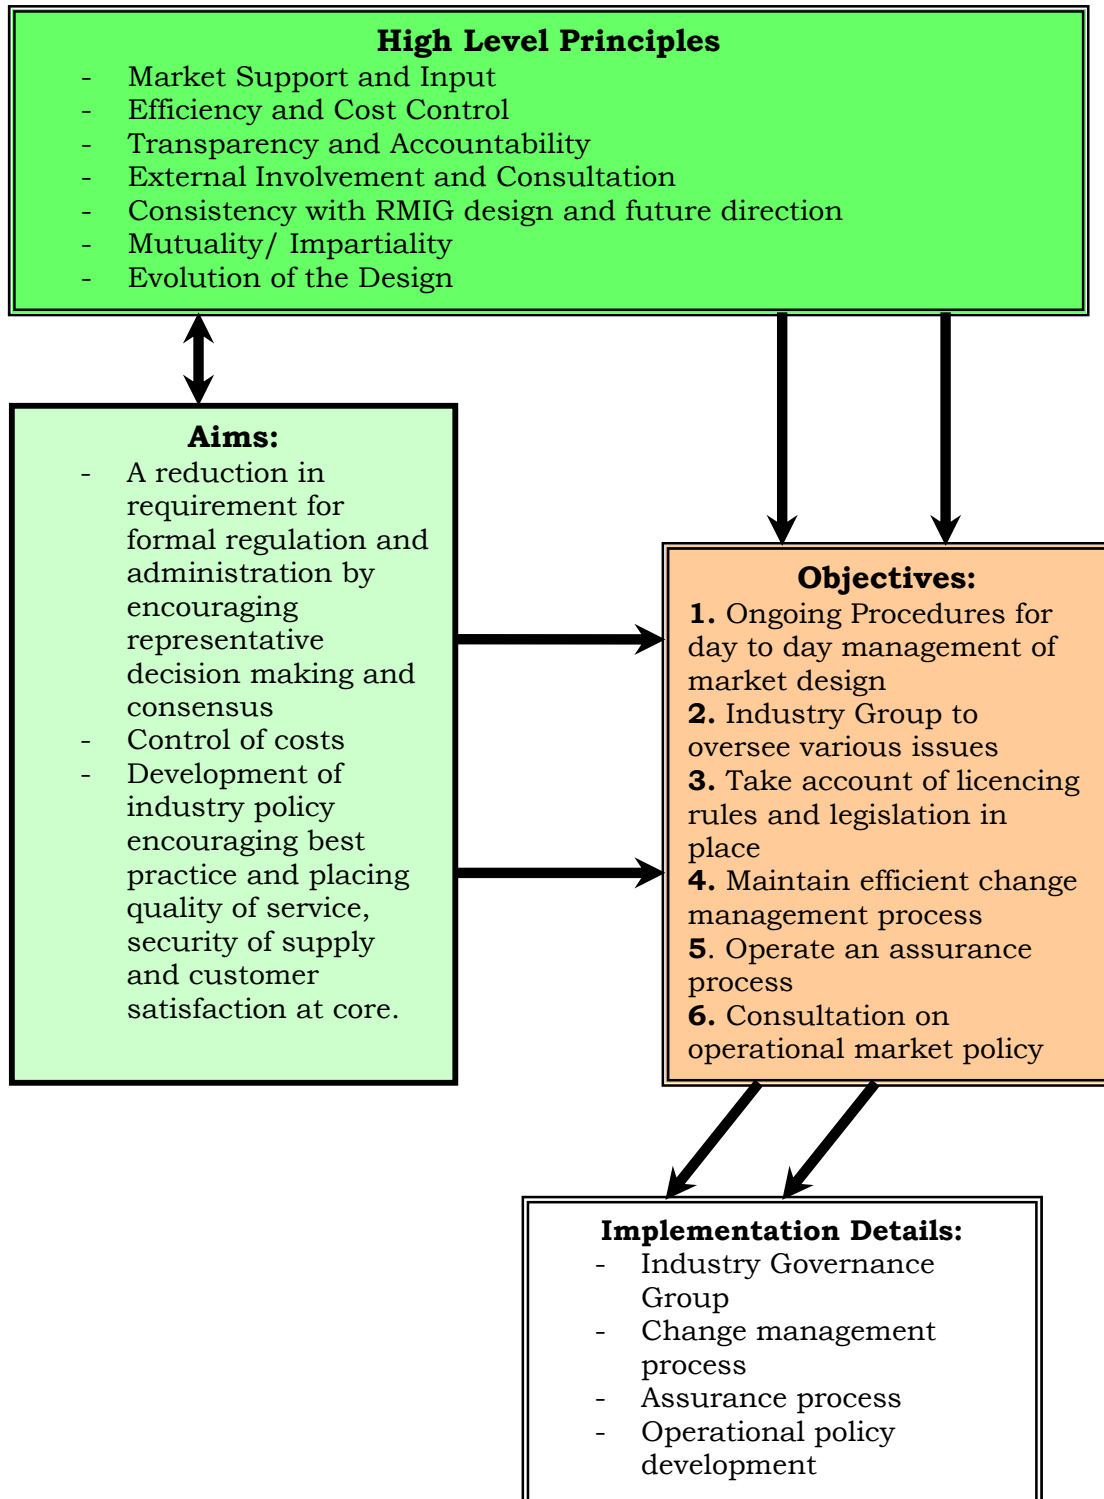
High Level Principles
- Market Support and Input
- Efficiency and Cost Control
- Transparency and Accountability
- External Involvement and Consultation
- Consistency with RMIG design and future direction
- Mutuality/ Impartiality
- Evolution of the Design

Aims:
- A reduction in requirement for formal regulation and administration by encouraging representative decision making and consensus
- Control of costs
- Development of industry policy encouraging best practice and placing quality of service, security of supply and customer satisfaction at core.

Objectives:
1. Ongoing Procedures for day to day management of market design
2. Industry Group to oversee various issues
3. Take account of licencing rules and legislation in place
4. Maintain efficient change management process
5. Operate an assurance process
6. Consultation on operational market policy

Implementation Details:
- Industry Governance Group
- Change management process
- Assurance process
- Operational policy development